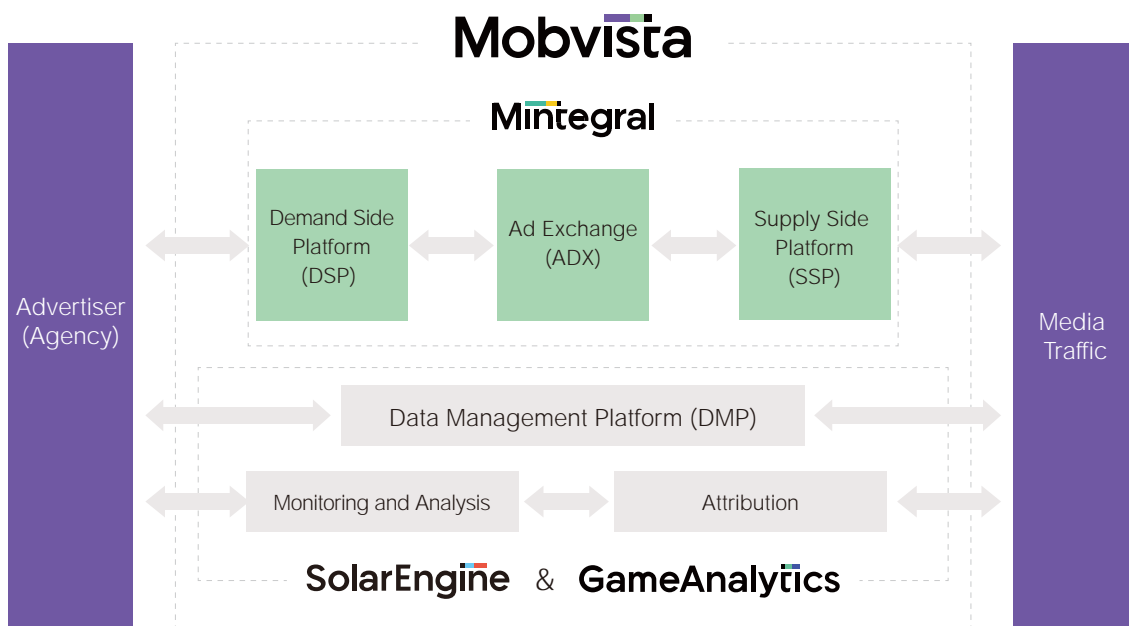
Mobvista

Mintegral

Demand Side Platform (DSP)

Ad Exchange (ADX)

Supply Side Platform (SSP)

Advertiser (Agency)

Media Traffic

Data Management Platform (DMP)

Monitoring and Analysis

Attribution

SolarEngine & GameAnalytics